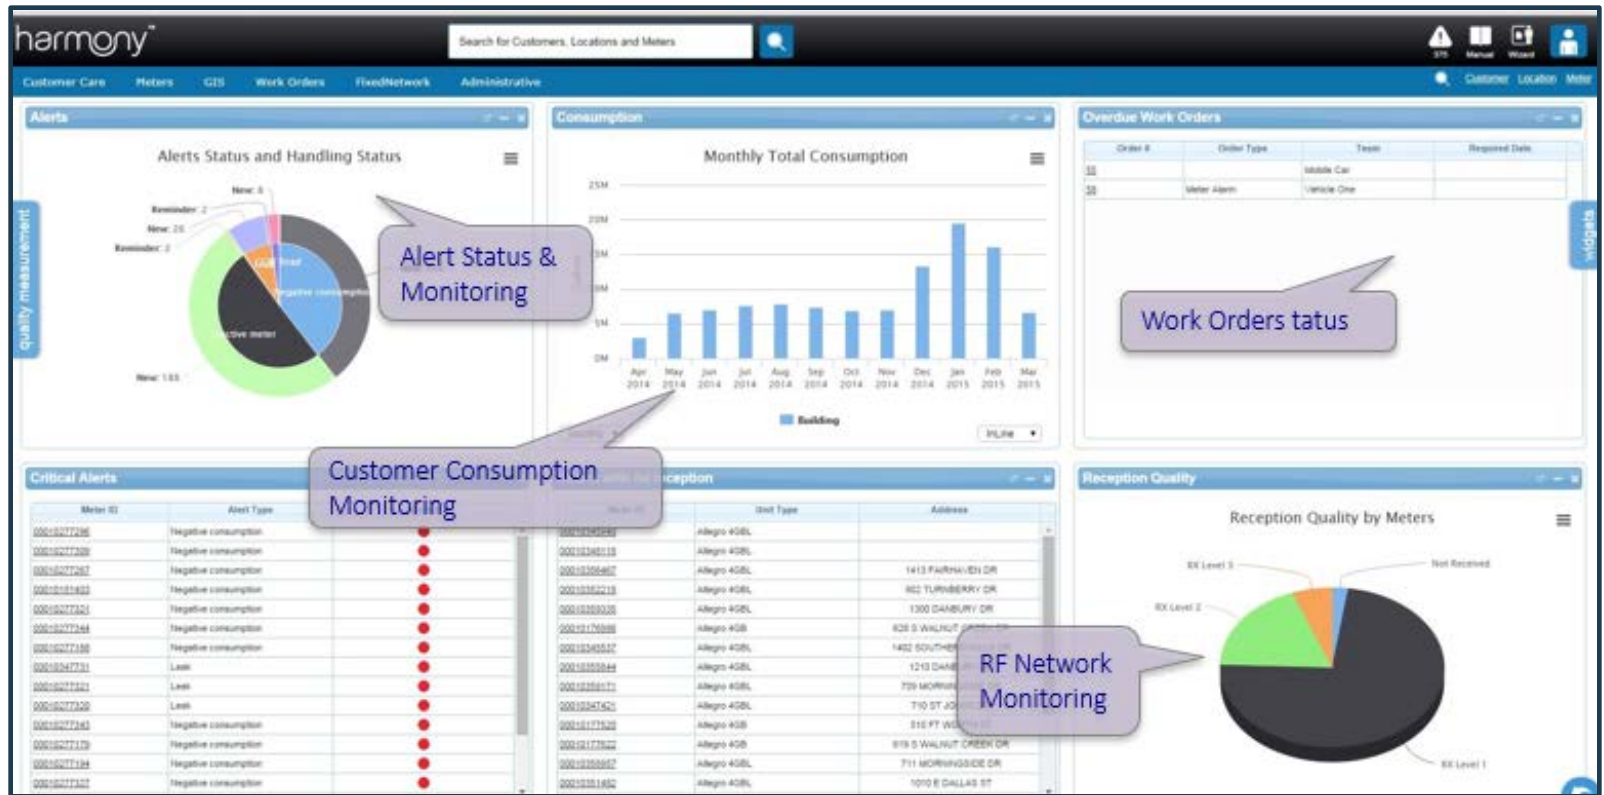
harmony™

Search for Customers, Locations and Meters

375 Manual Wizard

Customer Care Meters GIS Work Orders FixedNetwork Administrative

Customer Location Meter

Alerts

Alerts Status and Handling Status

New: 8
Reminder: 2
New: 20
Reminder: 2
New: 103

quality measurement

Alert Status & Monitoring

Consumption

Monthly Total Consumption

25M
20M
15M
10M
5M
0M

Apr 2014 May 2014 Jun 2014 Jul 2014 Aug 2014 Sep 2014 Oct 2014 Nov 2014 Dec 2014 Jan 2015 Feb 2015 Mar 2015

Building

InLine

Overdue Work Orders

| Order # | Order Type | Team | Required Date |
|---|---|---|---|
| 33 | | Mobile Car | |
| 38 | Meter Alarm | Vehicle One | |

Work Orders tatus

widgets

Critical Alerts

Customer Consumption Monitoring

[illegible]ception

| Meter ID | Alert Type | |
|---|---|---|
| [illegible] | Negative consumption | |
| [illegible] | Negative consumption | |
| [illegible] | Negative consumption | |
| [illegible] | Negative consumption | |
| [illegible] | Negative consumption | |
| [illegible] | Negative consumption | |
| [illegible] | Negative consumption | |
| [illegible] | Leak | |
| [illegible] | Leak | |
| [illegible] | Leak | |
| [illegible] | Negative consumption | |
| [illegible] | Negative consumption | |
| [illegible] | Negative consumption | |
| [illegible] | Negative consumption | |

| Meter ID | Unit Type | Address |
|---|---|---|
| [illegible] | Allegro 4GBL | |
| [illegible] | Allegro 4GBL | |
| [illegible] | Allegro 4GBL | 1413 FAIRHAVEN DR |
| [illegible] | Allegro 4GBL | 802 TURNBERRY DR |
| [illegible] | Allegro 4GBL | 1300 DANBURY DR |
| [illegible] | Allegro 4GB | 828 S WALNUT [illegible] |
| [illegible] | Allegro 4GBL | 1402 SOUTHE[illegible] |
| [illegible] | Allegro 4GBL | 1213 DANE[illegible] |
| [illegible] | Allegro 4GBL | 720 MORNI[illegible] |
| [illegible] | Allegro 4GBL | 710 ST JO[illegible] |
| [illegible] | Allegro 4GB | 310 FT WO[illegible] |
| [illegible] | Allegro 4GB | 819 S WALNUT CREEK DR |
| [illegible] | Allegro 4GBL | 711 MORNINGSIDE DR |
| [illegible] | Allegro 4GBL | 1010 E DALLAS ST |

RF Network Monitoring

Reception Quality

Reception Quality by Meters

RX Level 3
Not Received
RX Level 2
RX Level 1